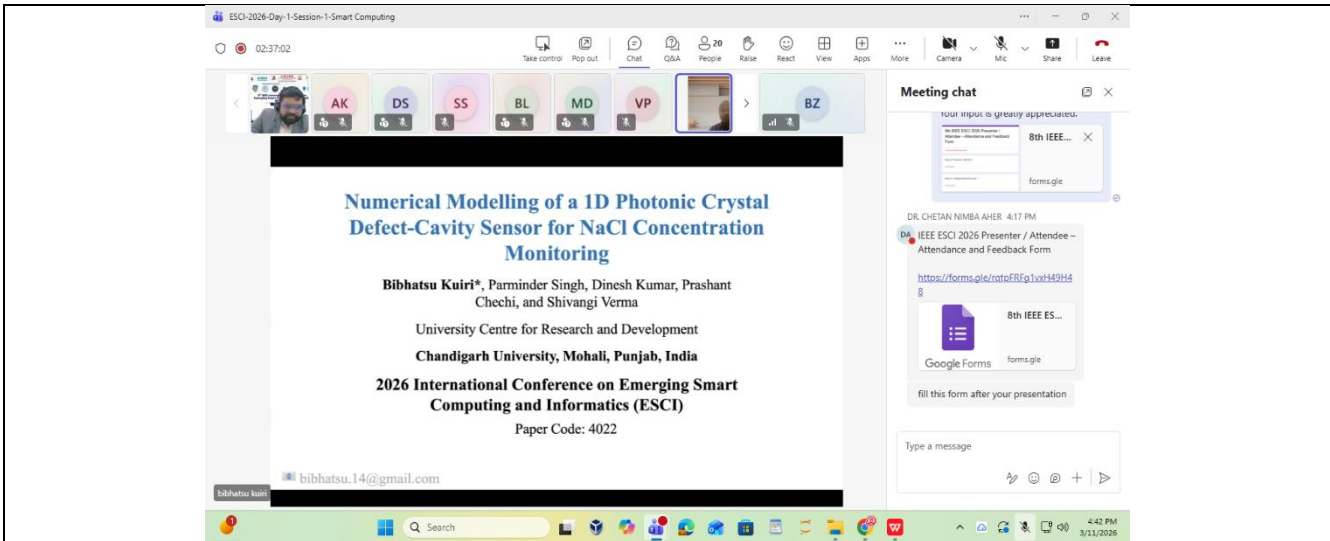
ESCI-2026-Day-1-Session-1-Smart Computing

02:37:02

Take control Pop out Chat Q&A 20 People Raise React View Apps More Camera Mic Share Leave

AK DS SS BL MD VP BZ

Meeting chat

Your input is greatly appreciated.

8th IEEE...

forms.gle

DR. CHETAN NIMBA AHER 4:17 PM

DA IEEE ESCI 2026 Presenter / Attendee – Attendance and Feedback Form

https://forms.gle/rqtpFRFg1vxH49H48

8th IEEE ES...

Google Forms forms.gle

fill this form after your presentation

Type a message

Numerical Modelling of a 1D Photonic Crystal Defect-Cavity Sensor for NaCl Concentration Monitoring

Bibhatsu Kuiri*, Parminder Singh, Dinesh Kumar, Prashant Chechi, and Shivangi Verma

University Centre for Research and Development

Chandigarh University, Mohali, Punjab, India

2026 International Conference on Emerging Smart Computing and Informatics (ESCI)

Paper Code: 4022

bibhatsu.14@gmail.com

bibhatsu kuiri

Search

4:42 PM 3/11/2026